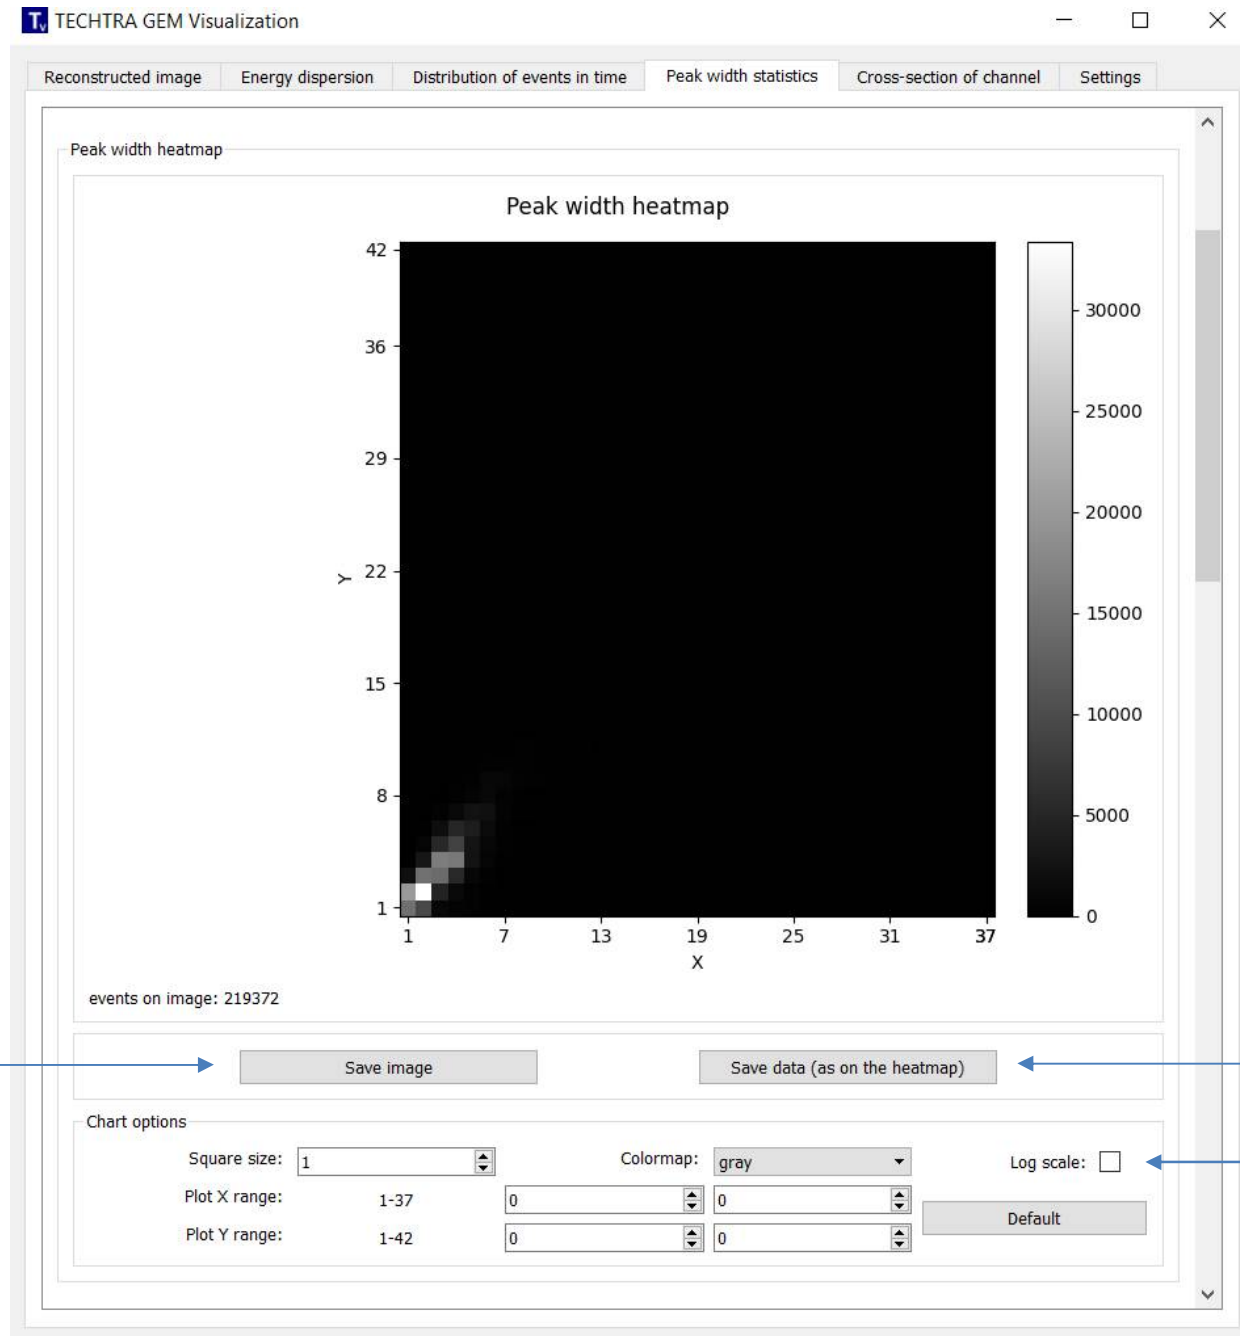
TECHTRA GEM Visualization

Reconstructed image | Energy dispersion | Distribution of events in time | Peak width statistics | Cross-section of channel | Settings

Peak width heatmap

Peak width heatmap

42
36
29
22
15
8
1
Y

1 7 13 19 25 31 37
X

30000
25000
20000
15000
10000
5000
0

events on image: 219372

Save image

Save data (as on the heatmap)

Chart options

Square size: 1

Colormap: gray

Log scale:

Plot X range: 1-37 0 0

Plot Y range: 1-42 0 0

Default